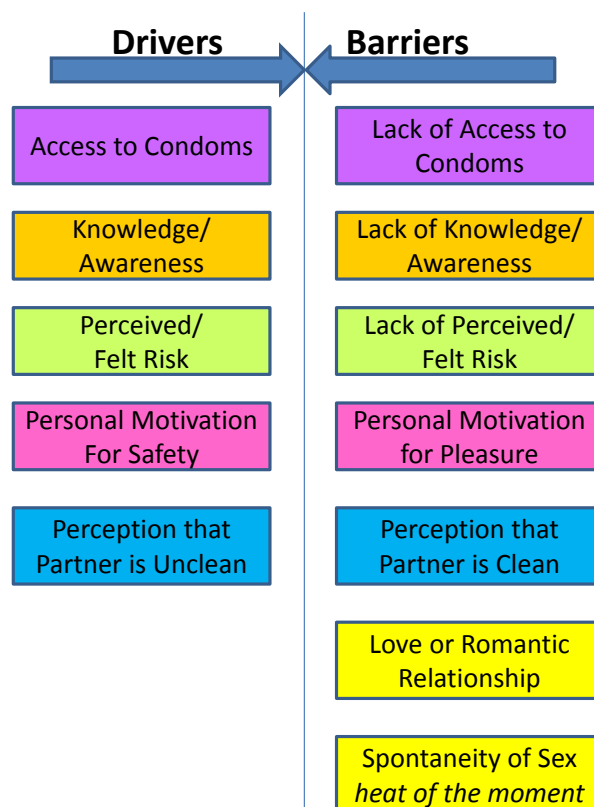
Drivers

Access to Condoms

Knowledge/ Awareness

Perceived/ Felt Risk

Personal Motivation For Safety

Perception that Partner is Unclean

Barriers

Lack of Access to Condoms

Lack of Knowledge/ Awareness

Lack of Perceived/ Felt Risk

Personal Motivation for Pleasure

Perception that Partner is Clean

Love or Romantic Relationship

Spontaneity of Sex *heat of the moment*